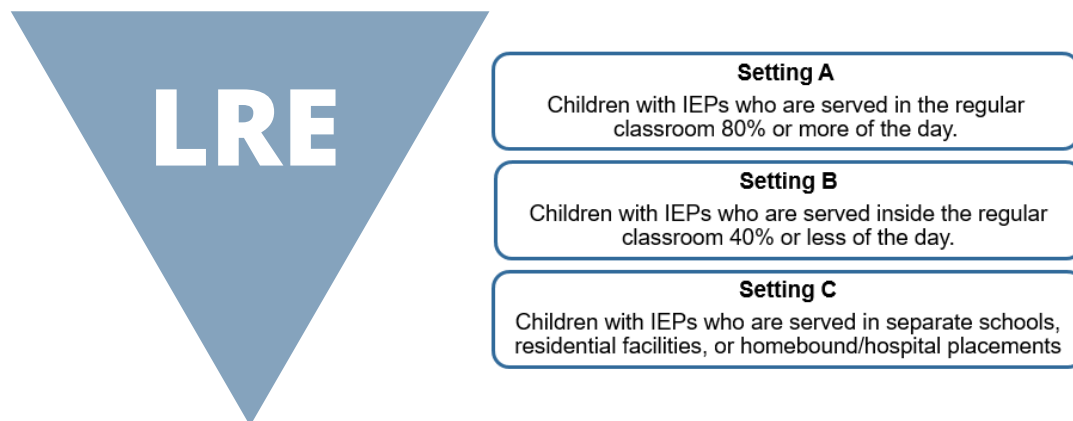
LRE

Setting A
Children with IEPs who are served in the regular classroom 80% or more of the day.

Setting B
Children with IEPs who are served inside the regular classroom 40% or less of the day.

Setting C
Children with IEPs who are served in separate schools, residential facilities, or homebound/hospital placements